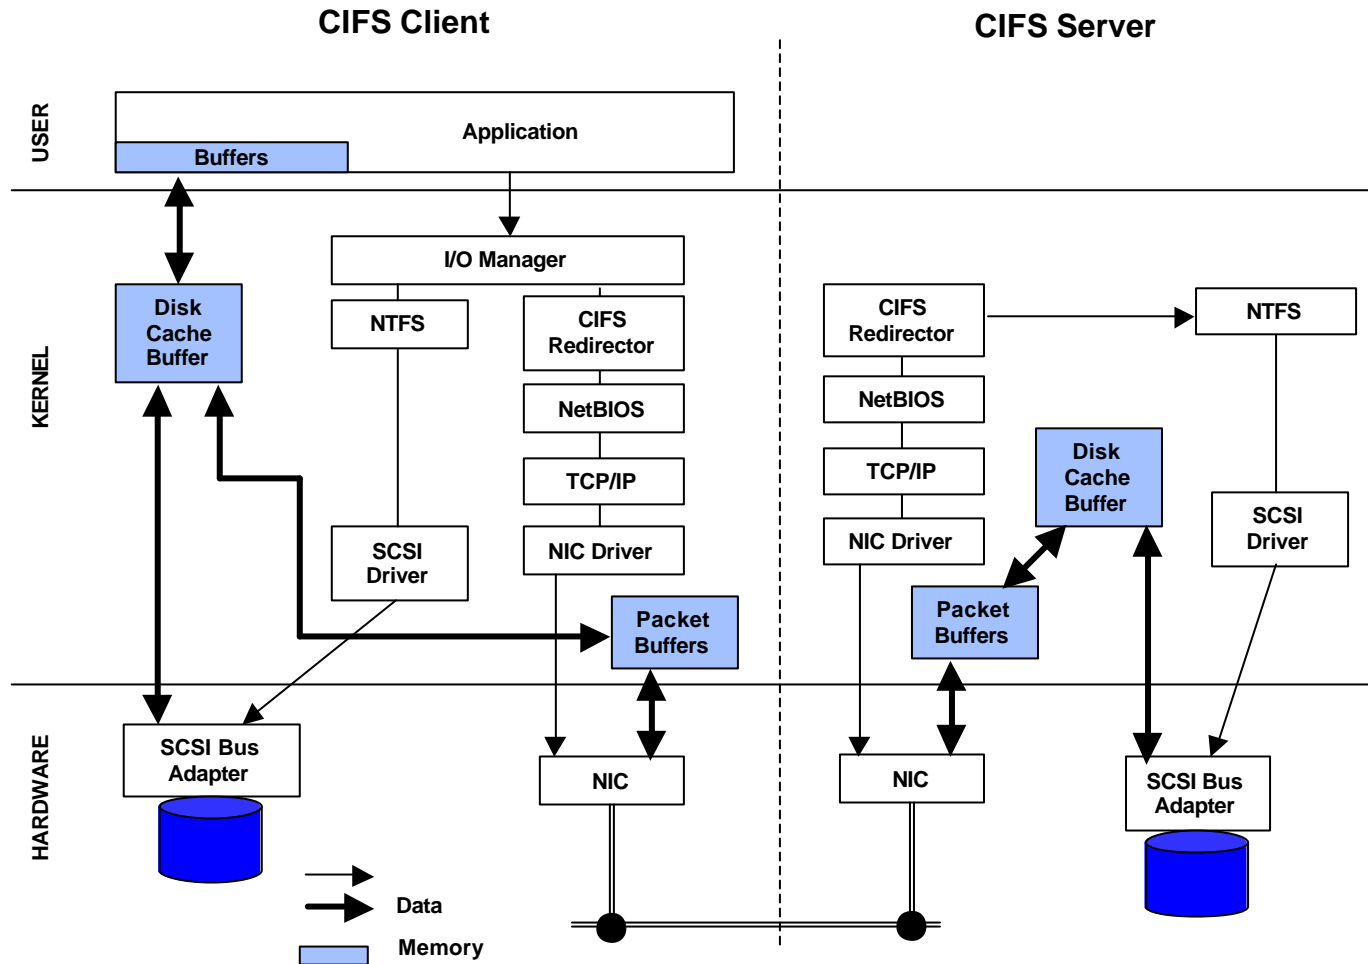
CIFS Client

CIFS Server

USER

Application

Buffers

KERNEL

I/O Manager

Disk Cache Buffer

NTFS

CIFS Redirector

NetBIOS

TCP/IP

SCSI Driver

NIC Driver

Packet Buffers

CIFS Redirector

NTFS

NetBIOS

TCP/IP

Disk Cache Buffer

NIC Driver

SCSI Driver

Packet Buffers

HARDWARE

SCSI Bus Adapter

NIC

NIC

SCSI Bus Adapter

Data

Memory